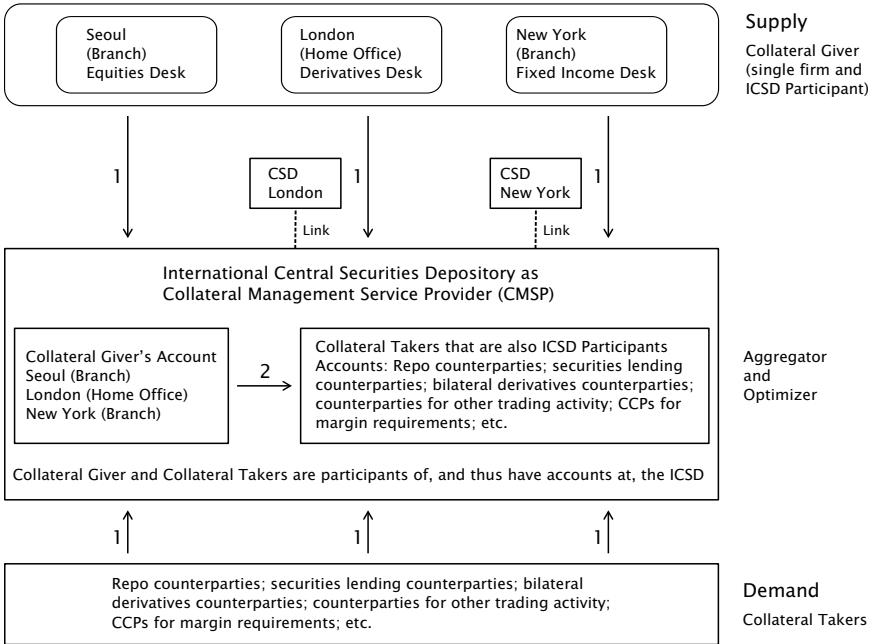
Seoul
(Branch)
Equities Desk

London
(Home Office)
Derivatives Desk

New York
(Branch)
Fixed Income Desk

Supply

Collateral Giver
(single firm and
ICSD Participant)

1

CSD
London

1

CSD
New York

1

Link

Link

International Central Securities Depository as
Collateral Management Service Provider (CMSP)

Collateral Giver's Account
Seoul (Branch)
London (Home Office)
New York (Branch)

2

Collateral Takers that are also ICSD Participants Accounts: Repo counterparties; securities lending counterparties; bilateral derivatives counterparties; counterparties for other trading activity; CCPs for margin requirements; etc.

Aggregator
and
Optimizer

Collateral Giver and Collateral Takers are participants of, and thus have accounts at, the ICSD

1

1

1

Repo counterparties; securities lending counterparties; bilateral derivatives counterparties; counterparties for other trading activity; CCPs for margin requirements; etc.

Demand

Collateral Takers